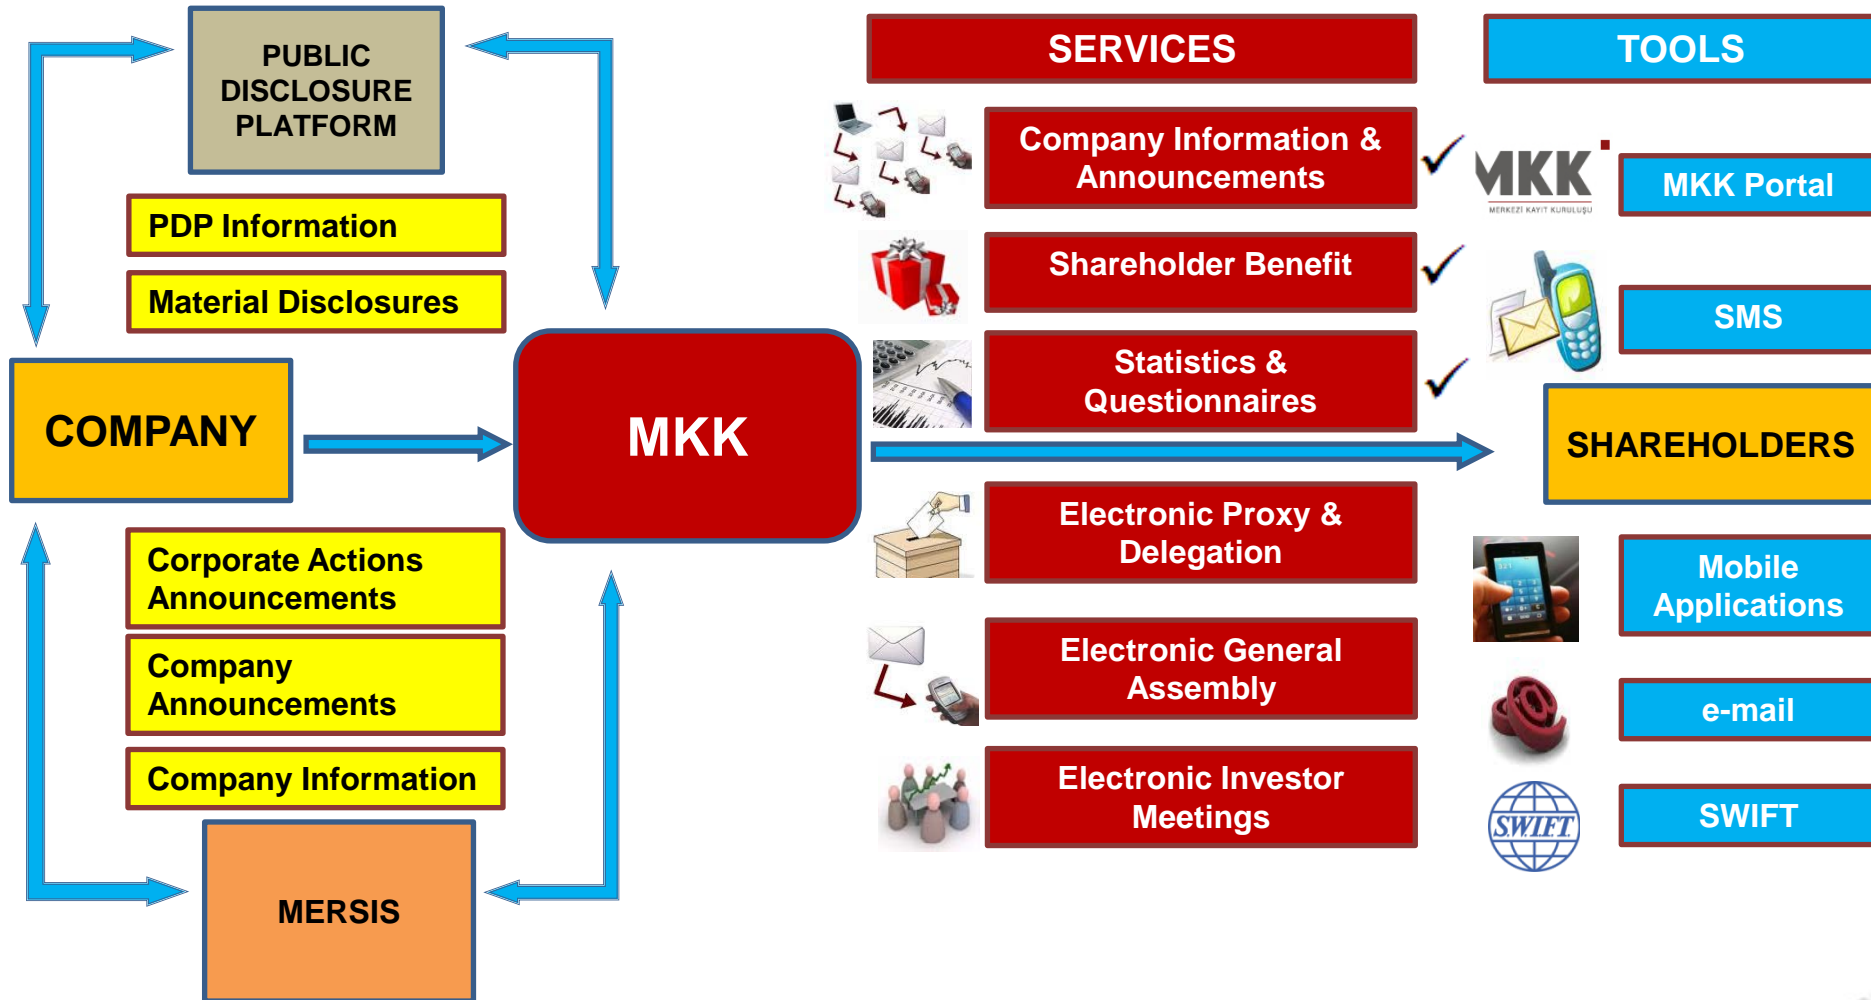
PUBLIC DISCLOSURE PLATFORM

PDP Information

Material Disclosures

COMPANY

MKK

Corporate Actions Announcements

Company Announcements

Company Information

MERSIS

SERVICES

Company Information & Announcements

Shareholder Benefit

Statistics & Questionnaires

Electronic Proxy & Delegation

Electronic General Assembly

Electronic Investor Meetings

TOOLS

MKK
MERKEZİ KAYIT KURULUŞU

MKK Portal

SMS

SHAREHOLDERS

Mobile Applications

e-mail

SWIFT

SWIFT